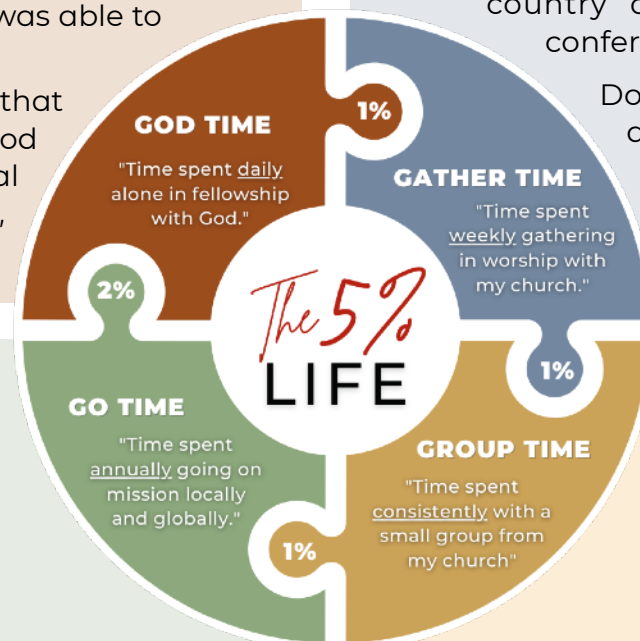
was able to

that
od
al
,

country c
confer

Do
c

GOD TIME

"Time spent daily alone in fellowship with God."

1%

GATHER TIME

"Time spent weekly gathering in worship with my church."

2%

The 5%
LIFE

1%

GO TIME

"Time spent annually going on mission locally and globally."

GROUP TIME

"Time spent consistently with a small group from my church"

1%